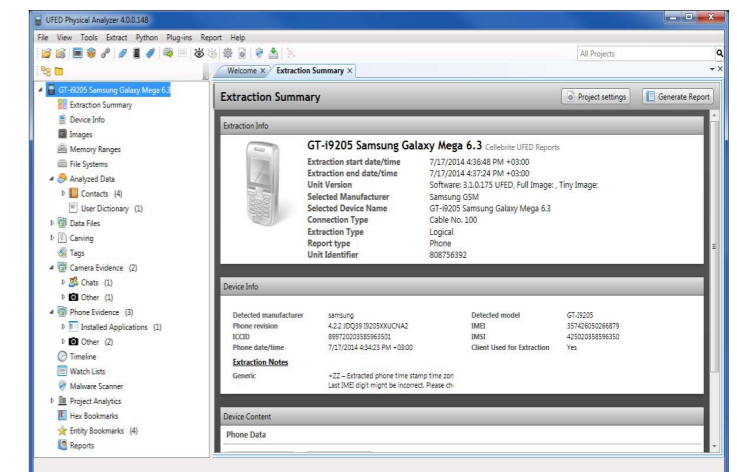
UFED Physical Analyzer 4.0.0.148

File View Tools Extract Python Plug-ins Report Help

All Projects

Welcome × Extraction Summary ×

GT-I9205 Samsung Galaxy Mega 6.3
Extraction Summary
Device Info
Images
Memory Ranges
File Systems
Analyzed Data
Contacts (4)
User Dictionary (1)
Data Files
Carving
Tags
Camera Evidence (2)
Chats (1)
Other (1)
Phone Evidence (3)
Installed Applications (1)
Other (2)
Timeline
Watch Lists
Malware Scanner
Project Analytics
Hex Bookmarks
Entity Bookmarks (4)
Reports

Extraction Summary

Project settings

Generate Report

Extraction Info

GT-I9205 Samsung Galaxy Mega 6.3 Cellebrite UFED Reports

| | |
|---|---|
| Extraction start date/time | 7/17/2014 4:36:48 PM +03:00 |
| Extraction end date/time | 7/17/2014 4:37:24 PM +03:00 |
| Unit Version | Software: 3.1.0.175 UFED, Full Image: , Tiny Image: |
| Selected Manufacturer | Samsung GSM |
| Selected Device Name | GT-I9205 Samsung Galaxy Mega 6.3 |
| Connection Type | Cable No. 100 |
| Extraction Type | Logical |
| Report type | Phone |
| Unit Identifier | 808756392 |

Device Info

| | | | |
|---|---|---|---|
| Detected manufacturer | samsung | Detected model | GT-I9205 |
| Phone revision | 4.2.2 JDQ39 I9205XXUCNA2 | IMEI | 357426050266879 |
| ICCID | 899720203585963501 | IMSI | 425020358596350 |
| Phone date/time | 7/17/2014 4:34:23 PM +03:00 | Client Used for Extraction | Yes |

Extraction Notes

Generic +ZZ – Extracted phone time stamp time zon
Last IMEI digit might be incorrect. Please ch

Device Content

Phone Data